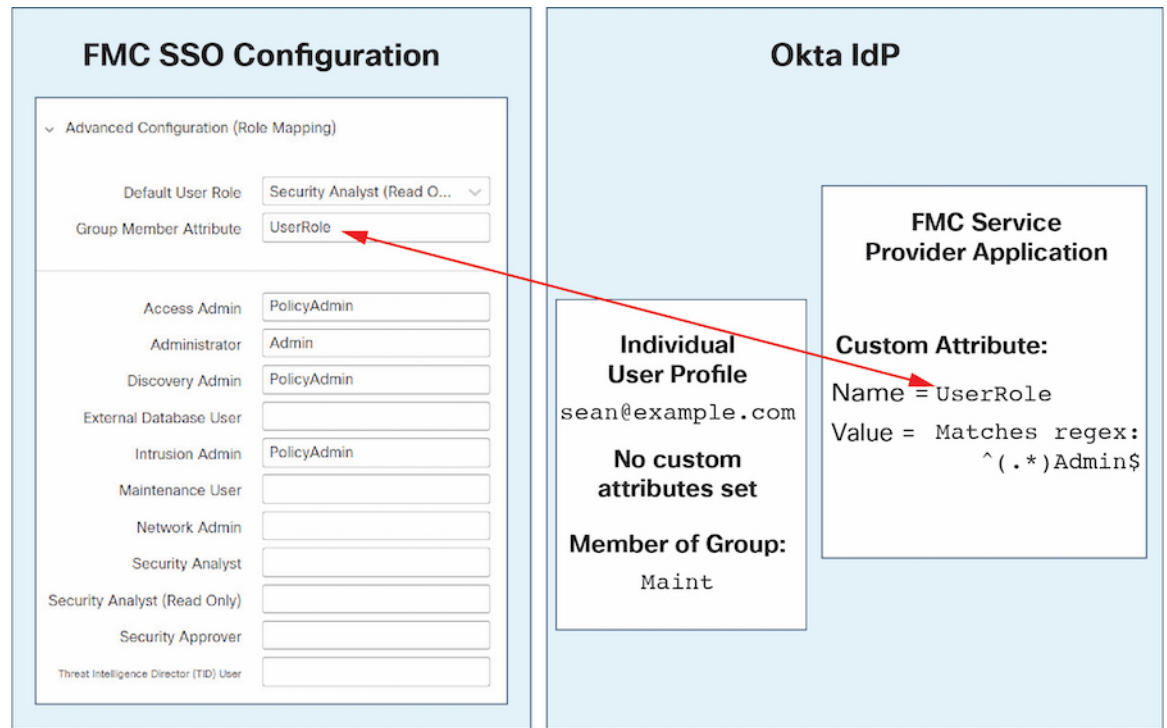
FMC SSO Configuration

Advanced Configuration (Role Mapping)

| | |
|---|---|
| Default User Role | Security Analyst (Read O... |
| Group Member Attribute | UserRole |

| | |
|---|---|
| Access Admin | PolicyAdmin |
| Administrator | Admin |
| Discovery Admin | PolicyAdmin |
| External Database User | |
| Intrusion Admin | PolicyAdmin |
| Maintenance User | |
| Network Admin | |
| Security Analyst | |
| Security Analyst (Read Only) | |
| Security Approver | |
| Threat Intelligence Director (TID) User | |

Okta IdP

Individual User Profile
sean@example.com

No custom attributes set

Member of Group:
Maint

FMC Service Provider Application

Custom Attribute:

Name = UserRole

Value = Matches regex: ^(.*)Admin$